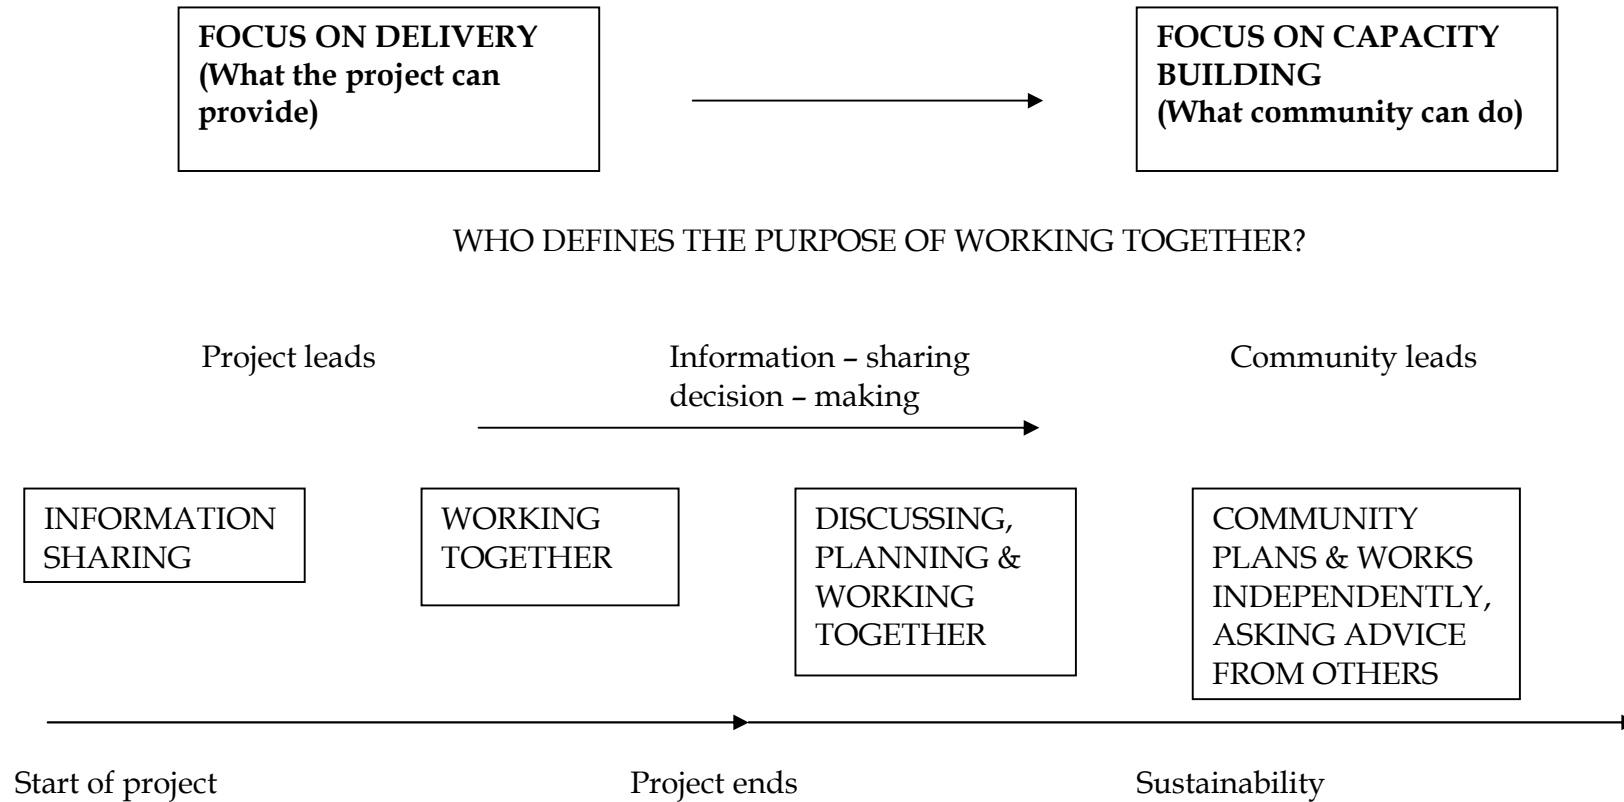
**FOCUS ON DELIVERY (What the project can provide)**

**FOCUS ON CAPACITY BUILDING (What community can do)**

WHO DEFINES THE PURPOSE OF WORKING TOGETHER?

Project leads

Information – sharing decision – making

Community leads

INFORMATION SHARING

WORKING TOGETHER

DISCUSSING, PLANNING & WORKING TOGETHER

COMMUNITY PLANS & WORKS INDEPENDENTLY, ASKING ADVICE FROM OTHERS

Start of project

Project ends

Sustainability